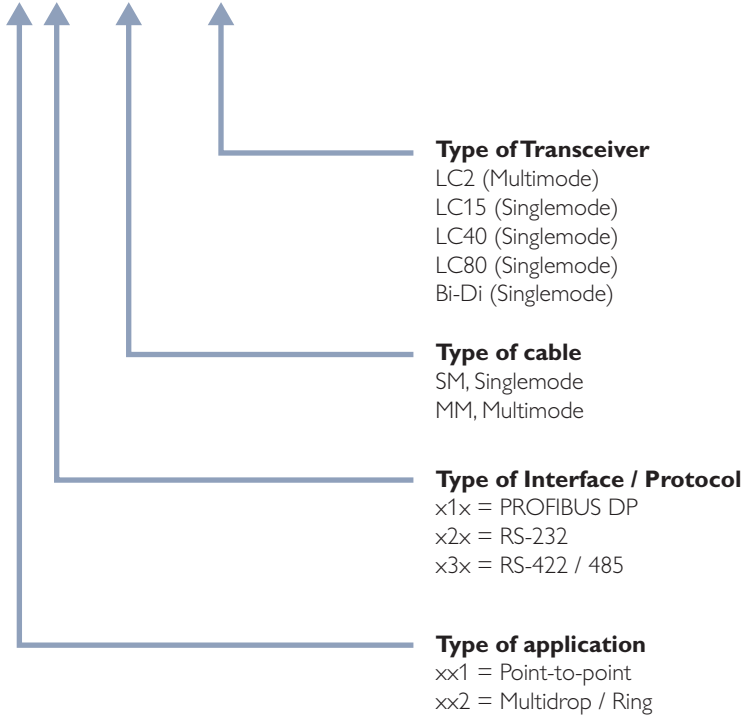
**Type of Transceiver**
LC2 (Multimode)
LC15 (Singlemode)
LC40 (Singlemode)
LC80 (Singlemode)
Bi-Di (Singlemode)

**Type of cable**
SM, Singlemode
MM, Multimode

**Type of Interface / Protocol**
x1x = PROFIBUS DP
x2x = RS-232
x3x = RS-422 / 485

**Type of application**
xx1 = Point-to-point
xx2 = Multidrop / Ring